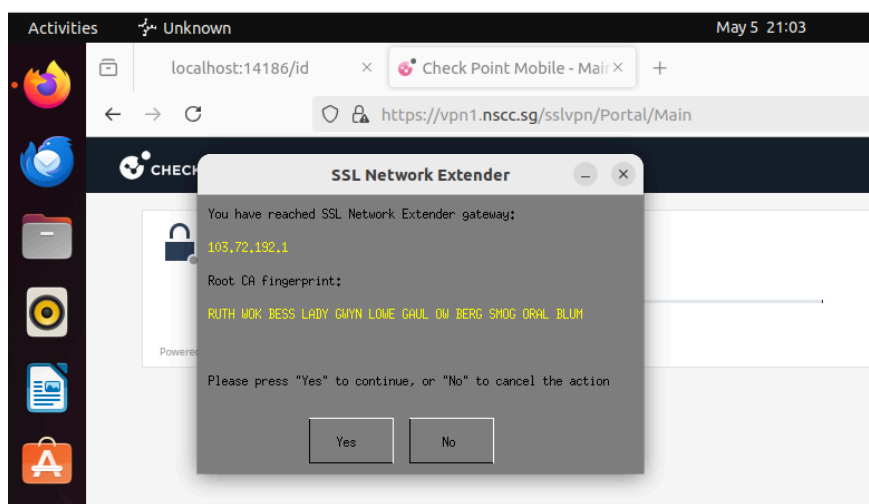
Activities Unknown May 5 21:03

localhost:14186/id ×
Check Point Mobile - Mair ×
+

https://vpn1.nscc.sg/sslvpn/Portal/Main

CHECK

SSL Network Extender

You have reached SSL Network Extender gateway:

103.72.192.1

Root CA fingerprint:

RUTH WOK BESS LADY GWYN LOWE GAUL OW BERG SMOG ORAL BLUM

Please press "Yes" to continue, or "No" to cancel the action

Yes No

Powered